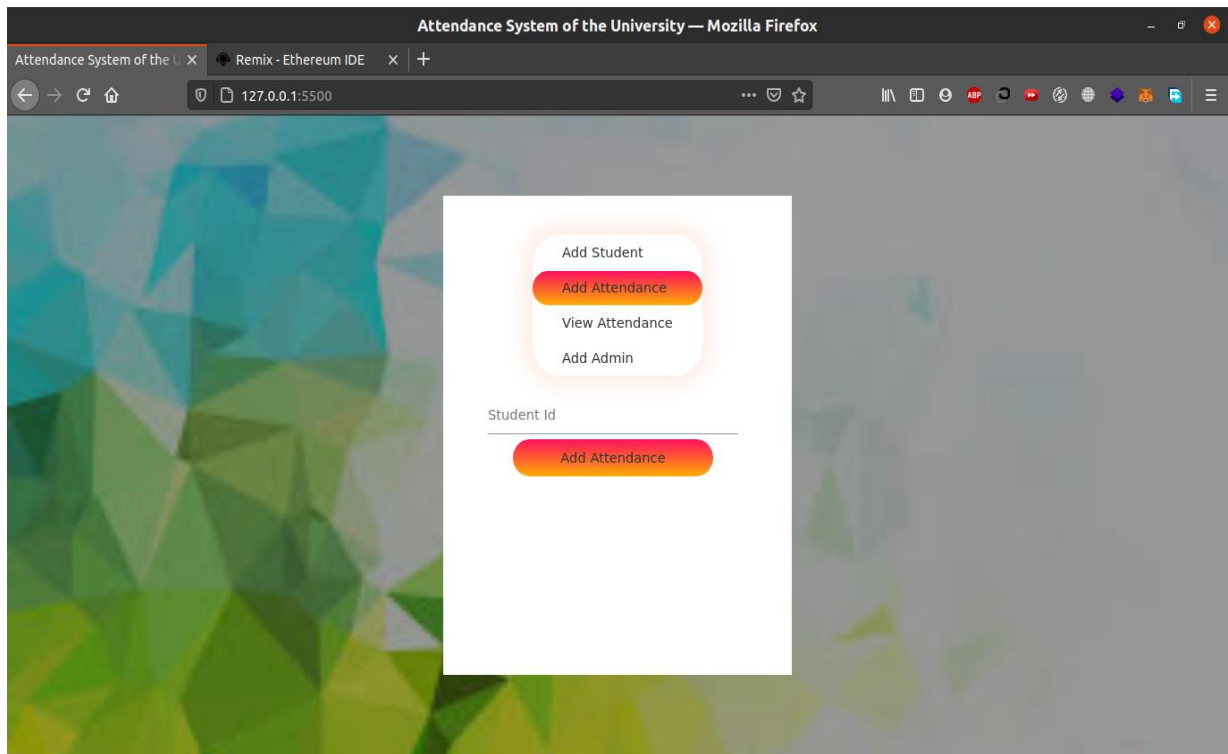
Attendance System of the University — Mozilla Firefox

Attendance System of the U ×

Remix - Ethereum IDE ×

+

127.0.0.1:5500

ABP

Add Student

Add Attendance

View Attendance

Add Admin

Student Id

Add Attendance